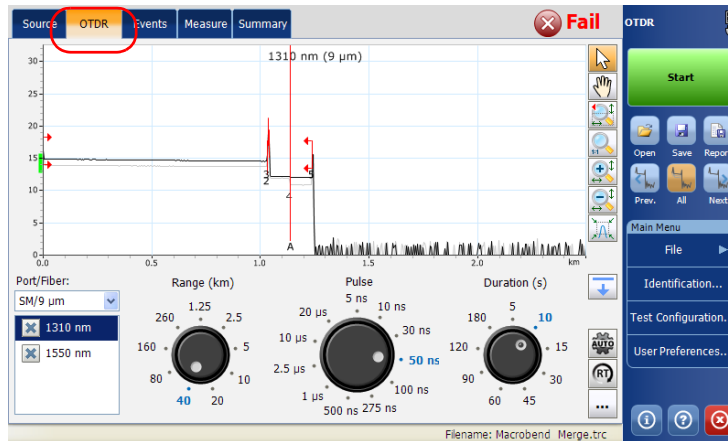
Source OTDR Events Measure Summary

Fail

1310 nm (9 µm)

30
25
20
15
10
5
0

0.0 0.5 1.0 1.5 2.0 km
2.5

3
2
4
5
A

Port/Fiber:
SM/9 µm

1310 nm
1550 nm

Range (km)
1.25
260
2.5
160
5
80
10
40
20

Pulse
5 ns
20 µs
10 ns
10 µs
30 ns
2.5 µs
50 ns
1 µs
100 ns
500 ns
275 ns

Duration (s)
5
180
10
120
15
90
30
60
45

OTDR

Start

Open
Save
Report
Prev.
All
Next

Main Menu
File
Identification...
Test Configuration...
User Preferences...

Filename: Macrobend Merge.trc